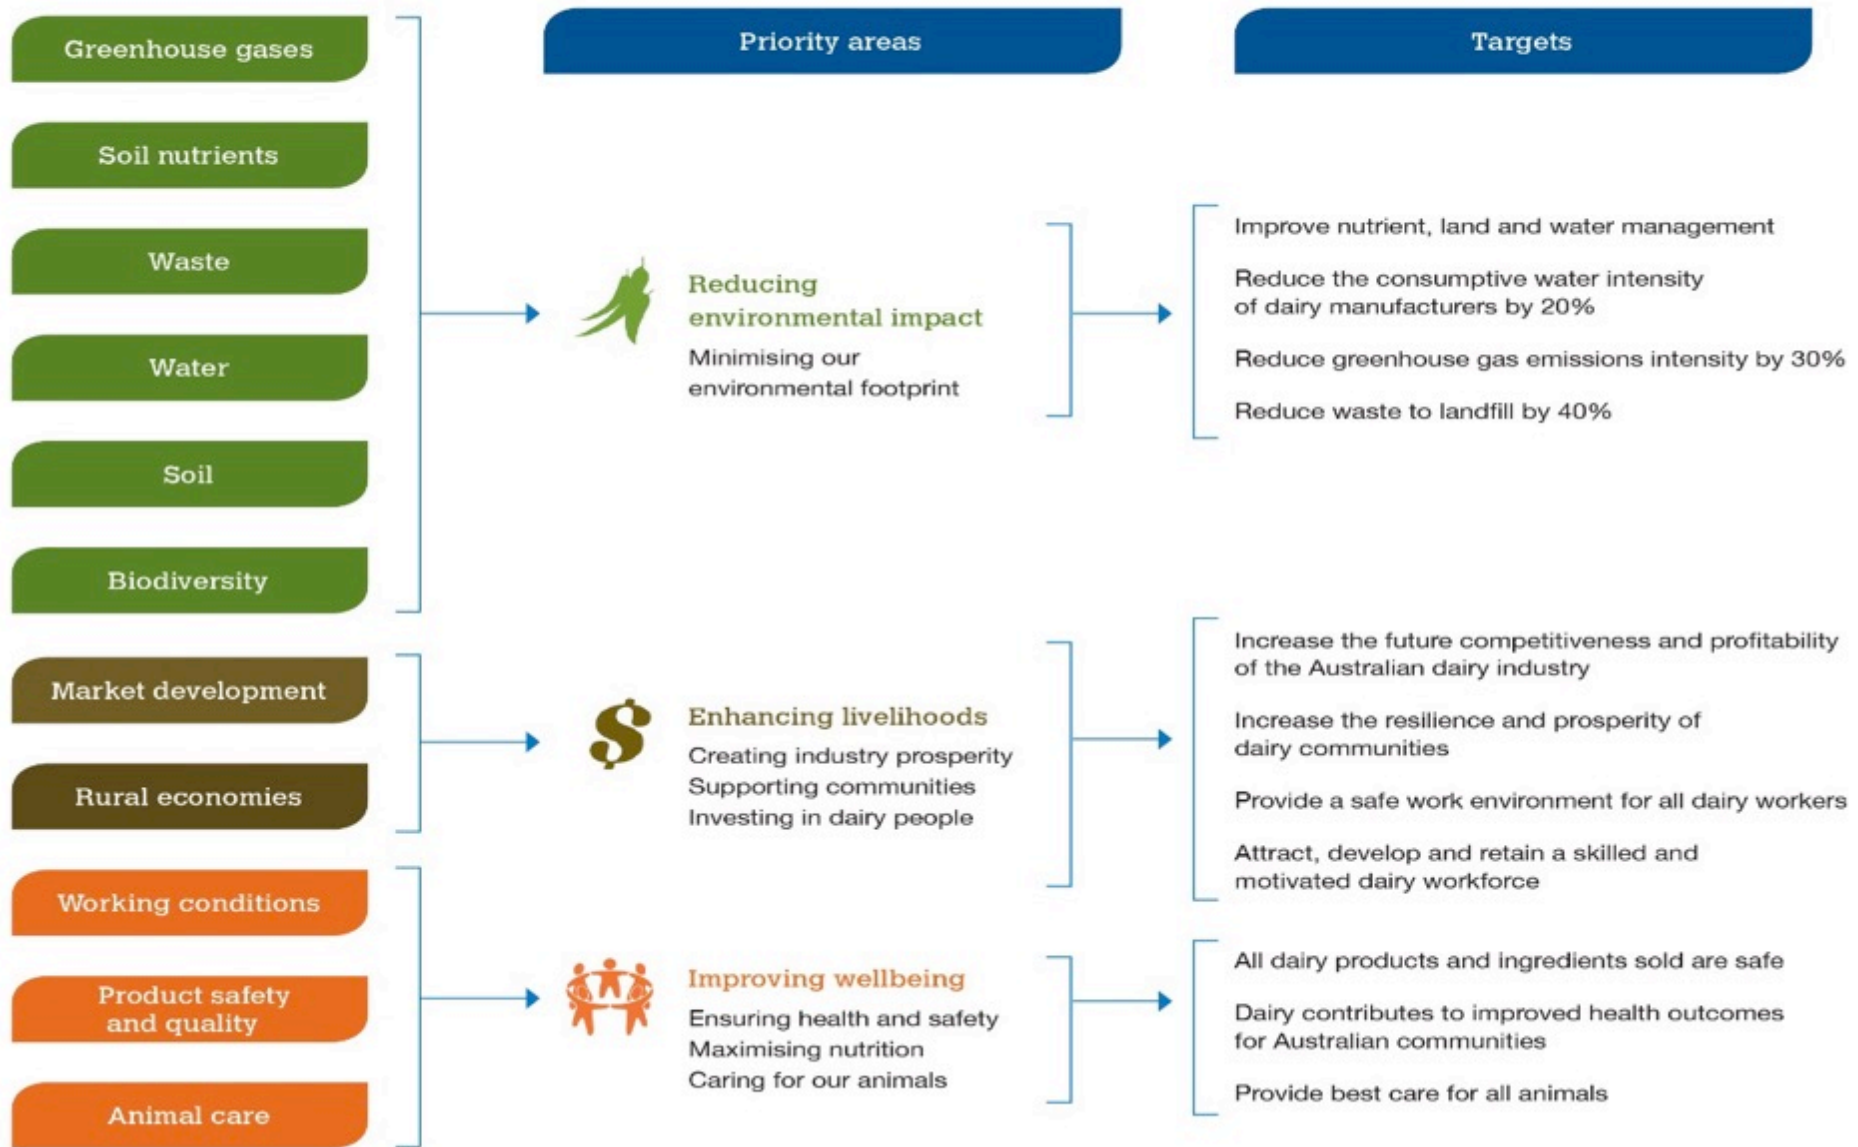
Greenhouse gases

Soil nutrients

Waste

Water

Soil

Biodiversity

Market development

Rural economies

Working conditions

Product safety and quality

Animal care

Priority areas

Reducing environmental impact

Minimising our environmental footprint

Enhancing livelihoods

Creating industry prosperity
Supporting communities
Investing in dairy people

Improving wellbeing

Ensuring health and safety
Maximising nutrition
Caring for our animals

Targets

Improve nutrient, land and water management

Reduce the consumptive water intensity of dairy manufacturers by 20%

Reduce greenhouse gas emissions intensity by 30%

Reduce waste to landfill by 40%

Increase the future competitiveness and profitability of the Australian dairy industry

Increase the resilience and prosperity of dairy communities

Provide a safe work environment for all dairy workers

Attract, develop and retain a skilled and motivated dairy workforce

All dairy products and ingredients sold are safe

Dairy contributes to improved health outcomes for Australian communities

Provide best care for all animals